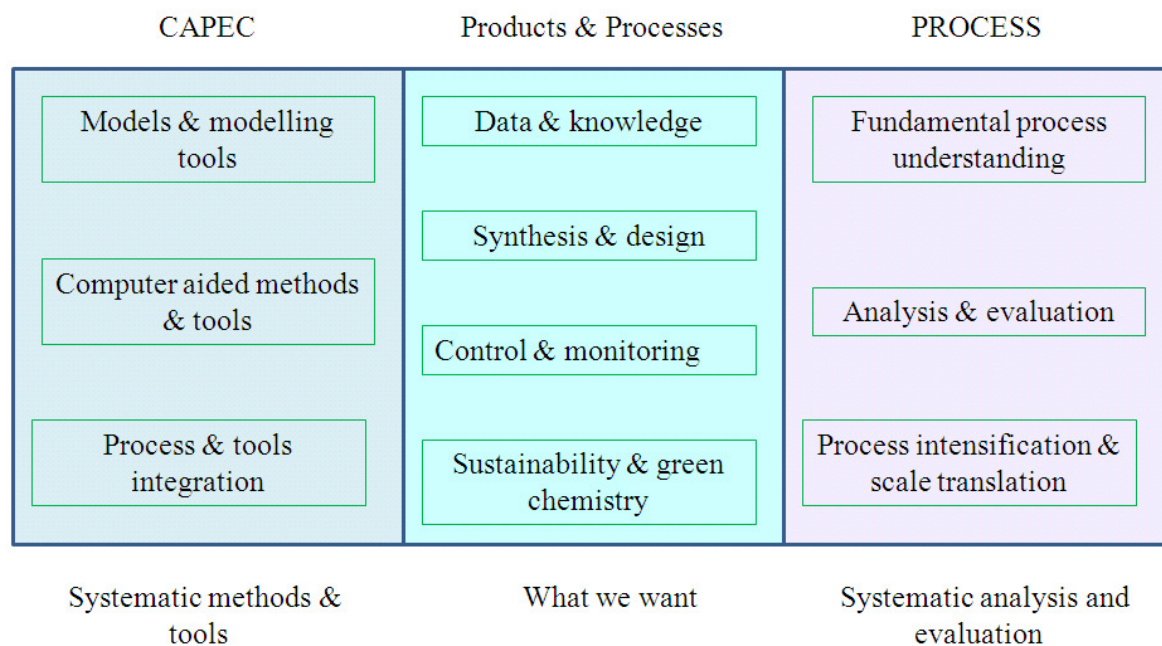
CAPEC

Models & modelling tools

Computer aided methods & tools

Process & tools integration

Systematic methods & tools

Products & Processes

Data & knowledge

Synthesis & design

Control & monitoring

Sustainability & green chemistry

What we want

PROCESS

Fundamental process understanding

Analysis & evaluation

Process intensification & scale translation

Systematic analysis and evaluation